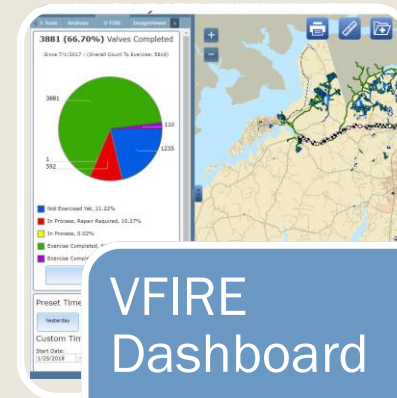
V Tools Analysis V-FIRE ImageViewer

3881 (66.70%) Valves Completed

Since 7/1/2017 - (Overall Count To Exercise: 5819)

3881

110

1235

1

592

Not Exercised Yet, 21.22%

In Process, Repair Required, 10.17%

In Process, 0.02%

Exercise Completed, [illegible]

Exercise Compl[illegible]

Preset Tim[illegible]

Yesterday

Custom Tim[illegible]

Start Date:

1/25/2019

VFIRE Dashboard